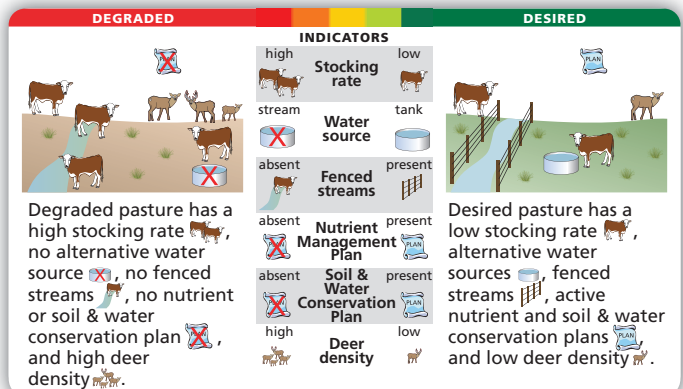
DEGRADED

DESIRED

INDICATORS

high Stocking rate low

stream Water source tank

absent Fenced streams present

absent Nutrient Management Plan present

absent Soil & Water Conservation Plan present

high Deer density low

PLAN

PLAN

PLAN

PLAN

Degraded pasture has a high stocking rate, no alternative water source, no fenced streams, no nutrient or soil & water conservation plan, and high deer density.

Desired pasture has a low stocking rate, alternative water sources, fenced streams, active nutrient and soil & water conservation plans, and low deer density.